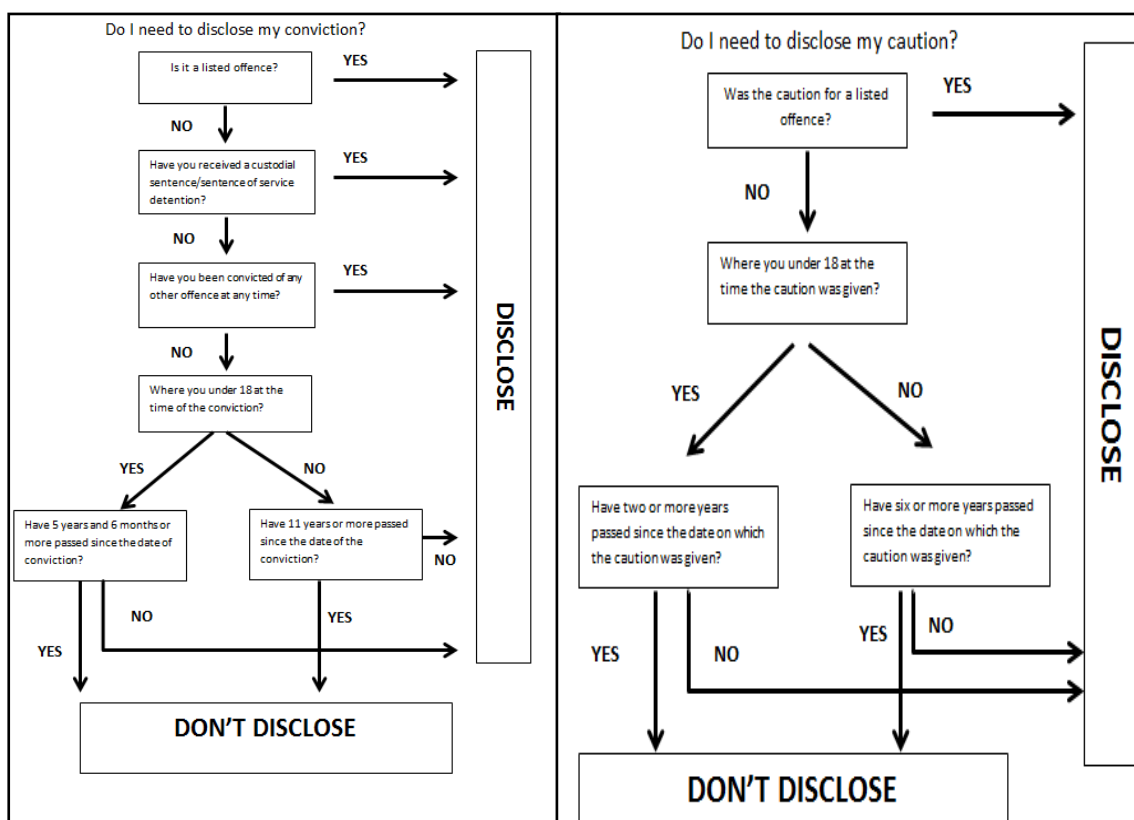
Do I need to disclose my conviction?

Is it a listed offence?

YES

NO

Have you received a custodial sentence/sentence of service detention?

YES

NO

Have you been convicted of any other offence at any time?

YES

NO

Where you under 18 at the time of the conviction?

DISCLOSE

YES

NO

Have 5 years and 6 months or more passed since the date of conviction?

Have 11 years or more passed since the date of the conviction?

NO

NO

YES

YES

DON'T DISCLOSE

Do I need to disclose my caution?

Was the caution for a listed offence?

YES

NO

Where you under 18 at the time the caution was given?

YES

NO

Have two or more years passed since the date on which the caution was given?

Have six or more years passed since the date on which the caution was given?

YES

NO

YES

NO

DON'T DISCLOSE

DISCLOSE